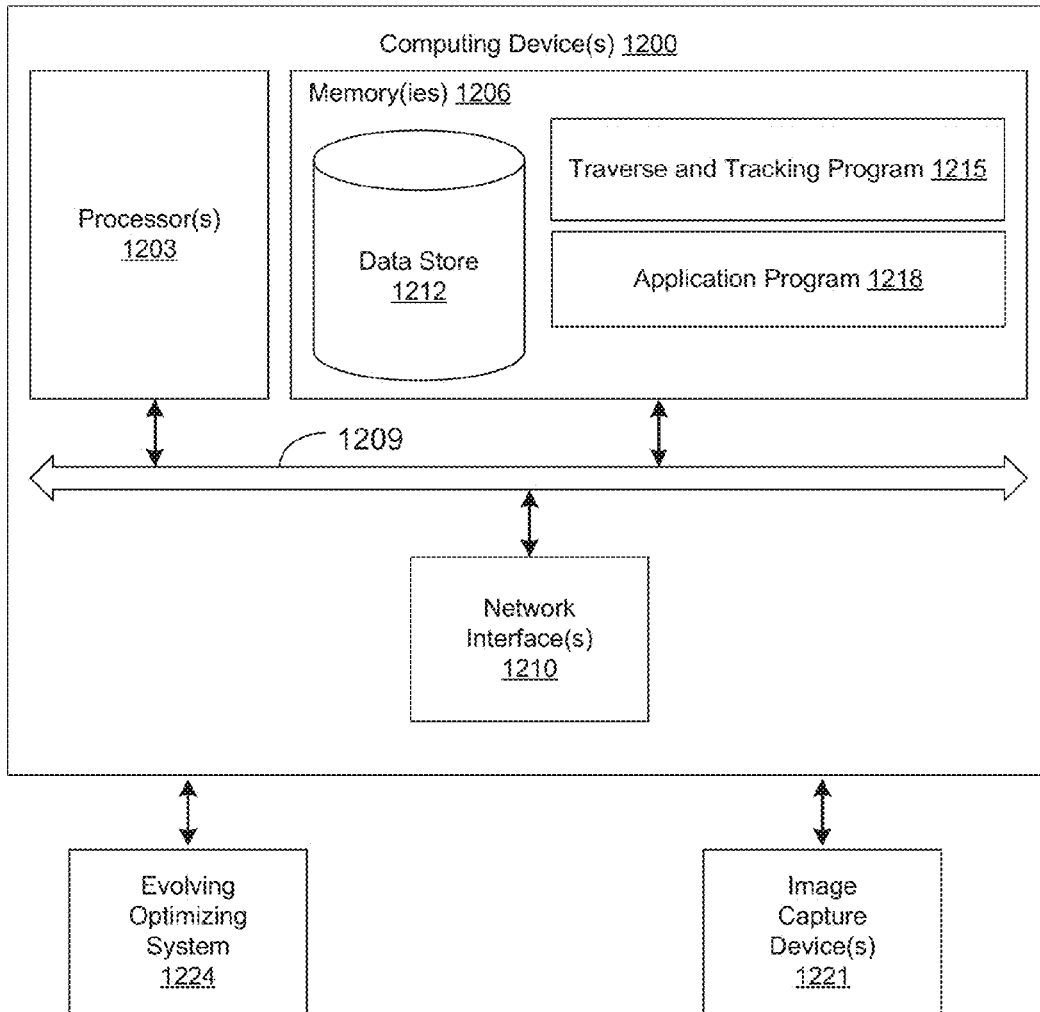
Computing Device(s) 1200

Processor(s) 1203

Memory(ies) 1206

Data Store 1212

Traverse and Tracking Program 1215

Application Program 1218

1209

Network Interface(s) 1210

Evolving Optimizing System 1224

Image Capture Device(s) 1221